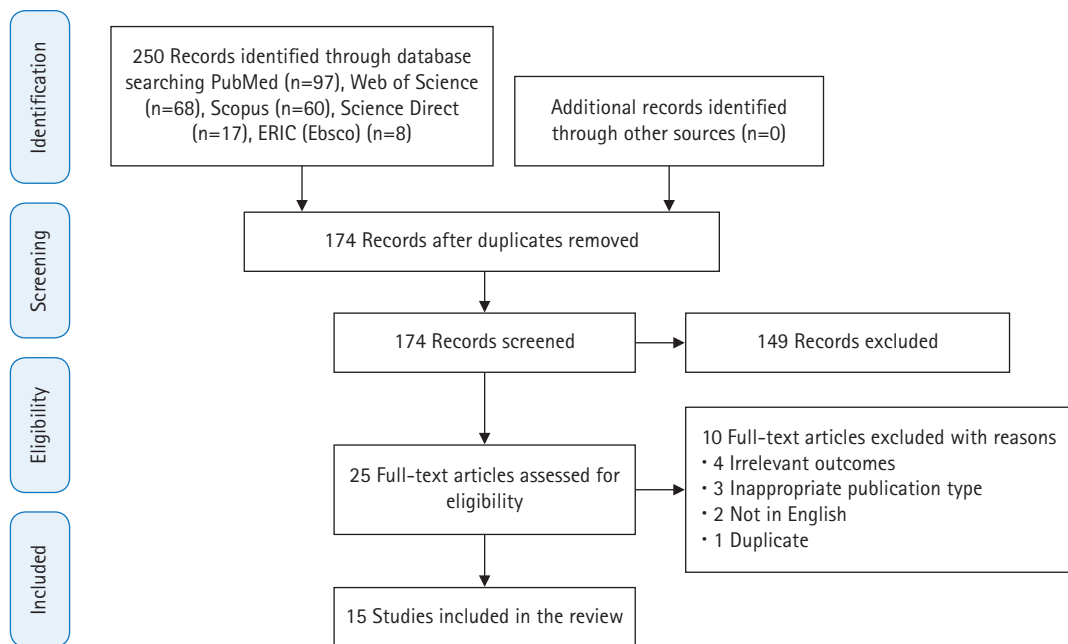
Identification

250 Records identified through database searching PubMed (n=97), Web of Science (n=68), Scopus (n=60), Science Direct (n=17), ERIC (Ebsco) (n=8)

Additional records identified through other sources (n=0)

Screening

174 Records after duplicates removed

174 Records screened

149 Records excluded

Eligibility

25 Full-text articles assessed for eligibility

10 Full-text articles excluded with reasons
• 4 Irrelevant outcomes
• 3 Inappropriate publication type
• 2 Not in English
• 1 Duplicate

Included

15 Studies included in the review